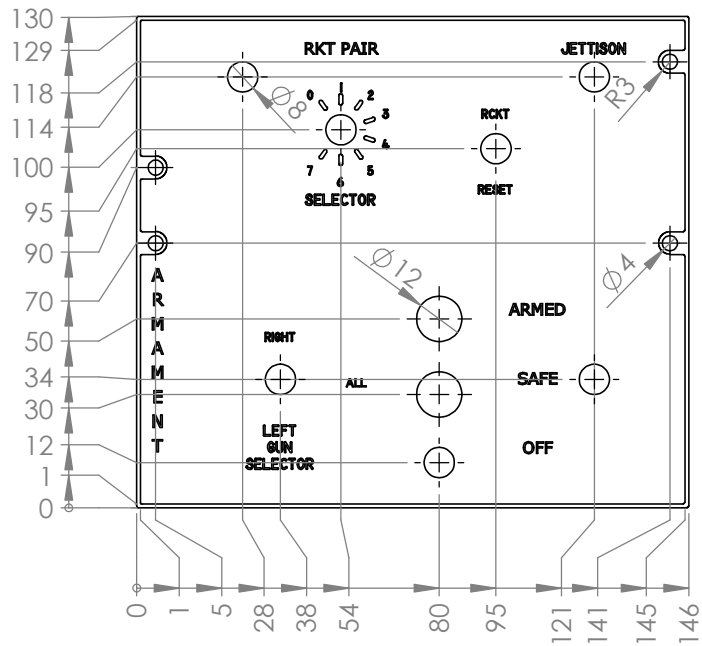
130
129
118
114
100
95
90
70
50
34
30
12
1
0

RKT PAIR
JETTISON
$\varnothing 8$
$R3$
0 1 2 3 4 5 6 7
RCKT
RESET
SELECTOR
A
R
M
A
M
E
N
T
$\varnothing 12$
$\varnothing 4$
ARMED
RIGHT
ALL
SAFE
LEFT
GUN
SELECTOR
OFF

0
1
5
28
38
54
80
95
121
141
145
146